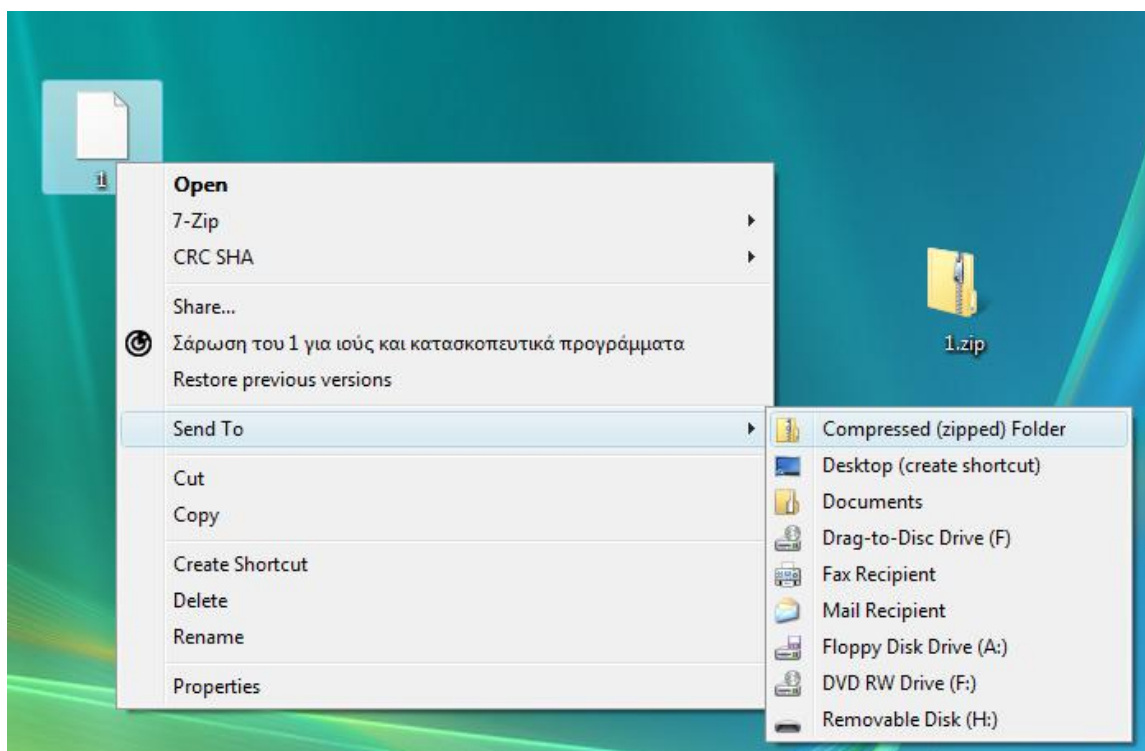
1

Open
7-Zip
CRC SHA

Share...
Σάρωση του 1 για ιούς και κατασκοπευτικά προγράμματα
Restore previous versions

Send To

Cut
Copy

Create Shortcut
Delete
Rename

Properties

Compressed (zipped) Folder
Desktop (create shortcut)
Documents
Drag-to-Disc Drive (F)
Fax Recipient
Mail Recipient
Floppy Disk Drive (A:)
DVD RW Drive (F:)
Removable Disk (H:)

1.zip